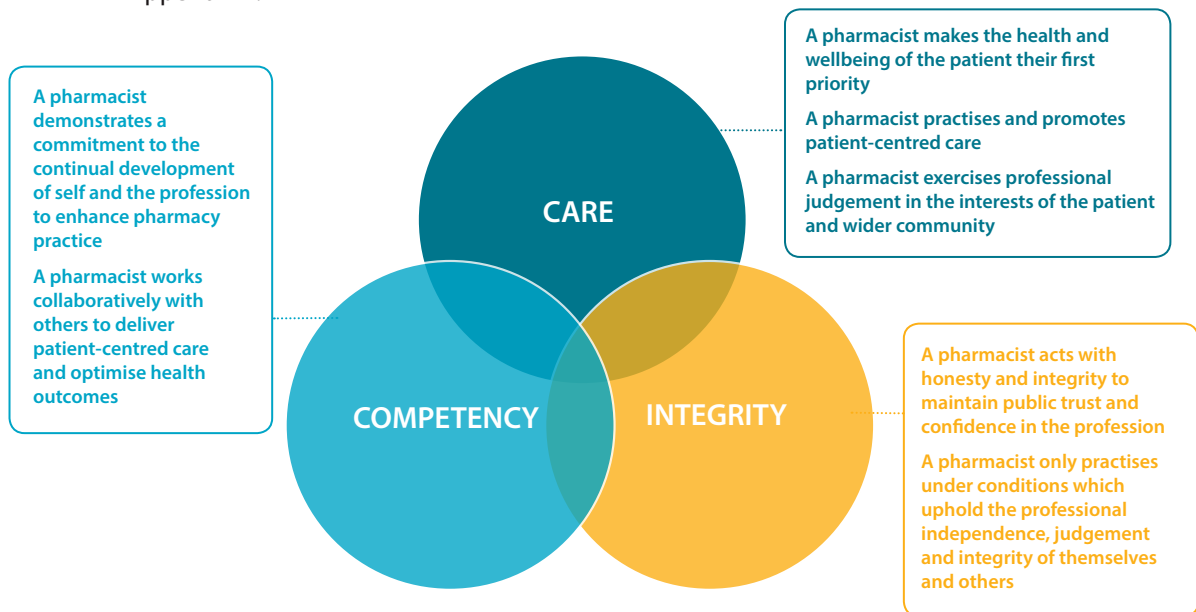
A pharmacist demonstrates a commitment to the continual development of self and the profession to enhance pharmacy practice

A pharmacist works collaboratively with others to deliver patient-centred care and optimise health outcomes

A pharmacist makes the health and wellbeing of the patient their first priority

A pharmacist practises and promotes patient-centred care

A pharmacist exercises professional judgement in the interests of the patient and wider community

CARE

COMPETENCY

INTEGRITY

A pharmacist acts with honesty and integrity to maintain public trust and confidence in the profession

A pharmacist only practises under conditions which uphold the professional independence, judgement and integrity of themselves and others